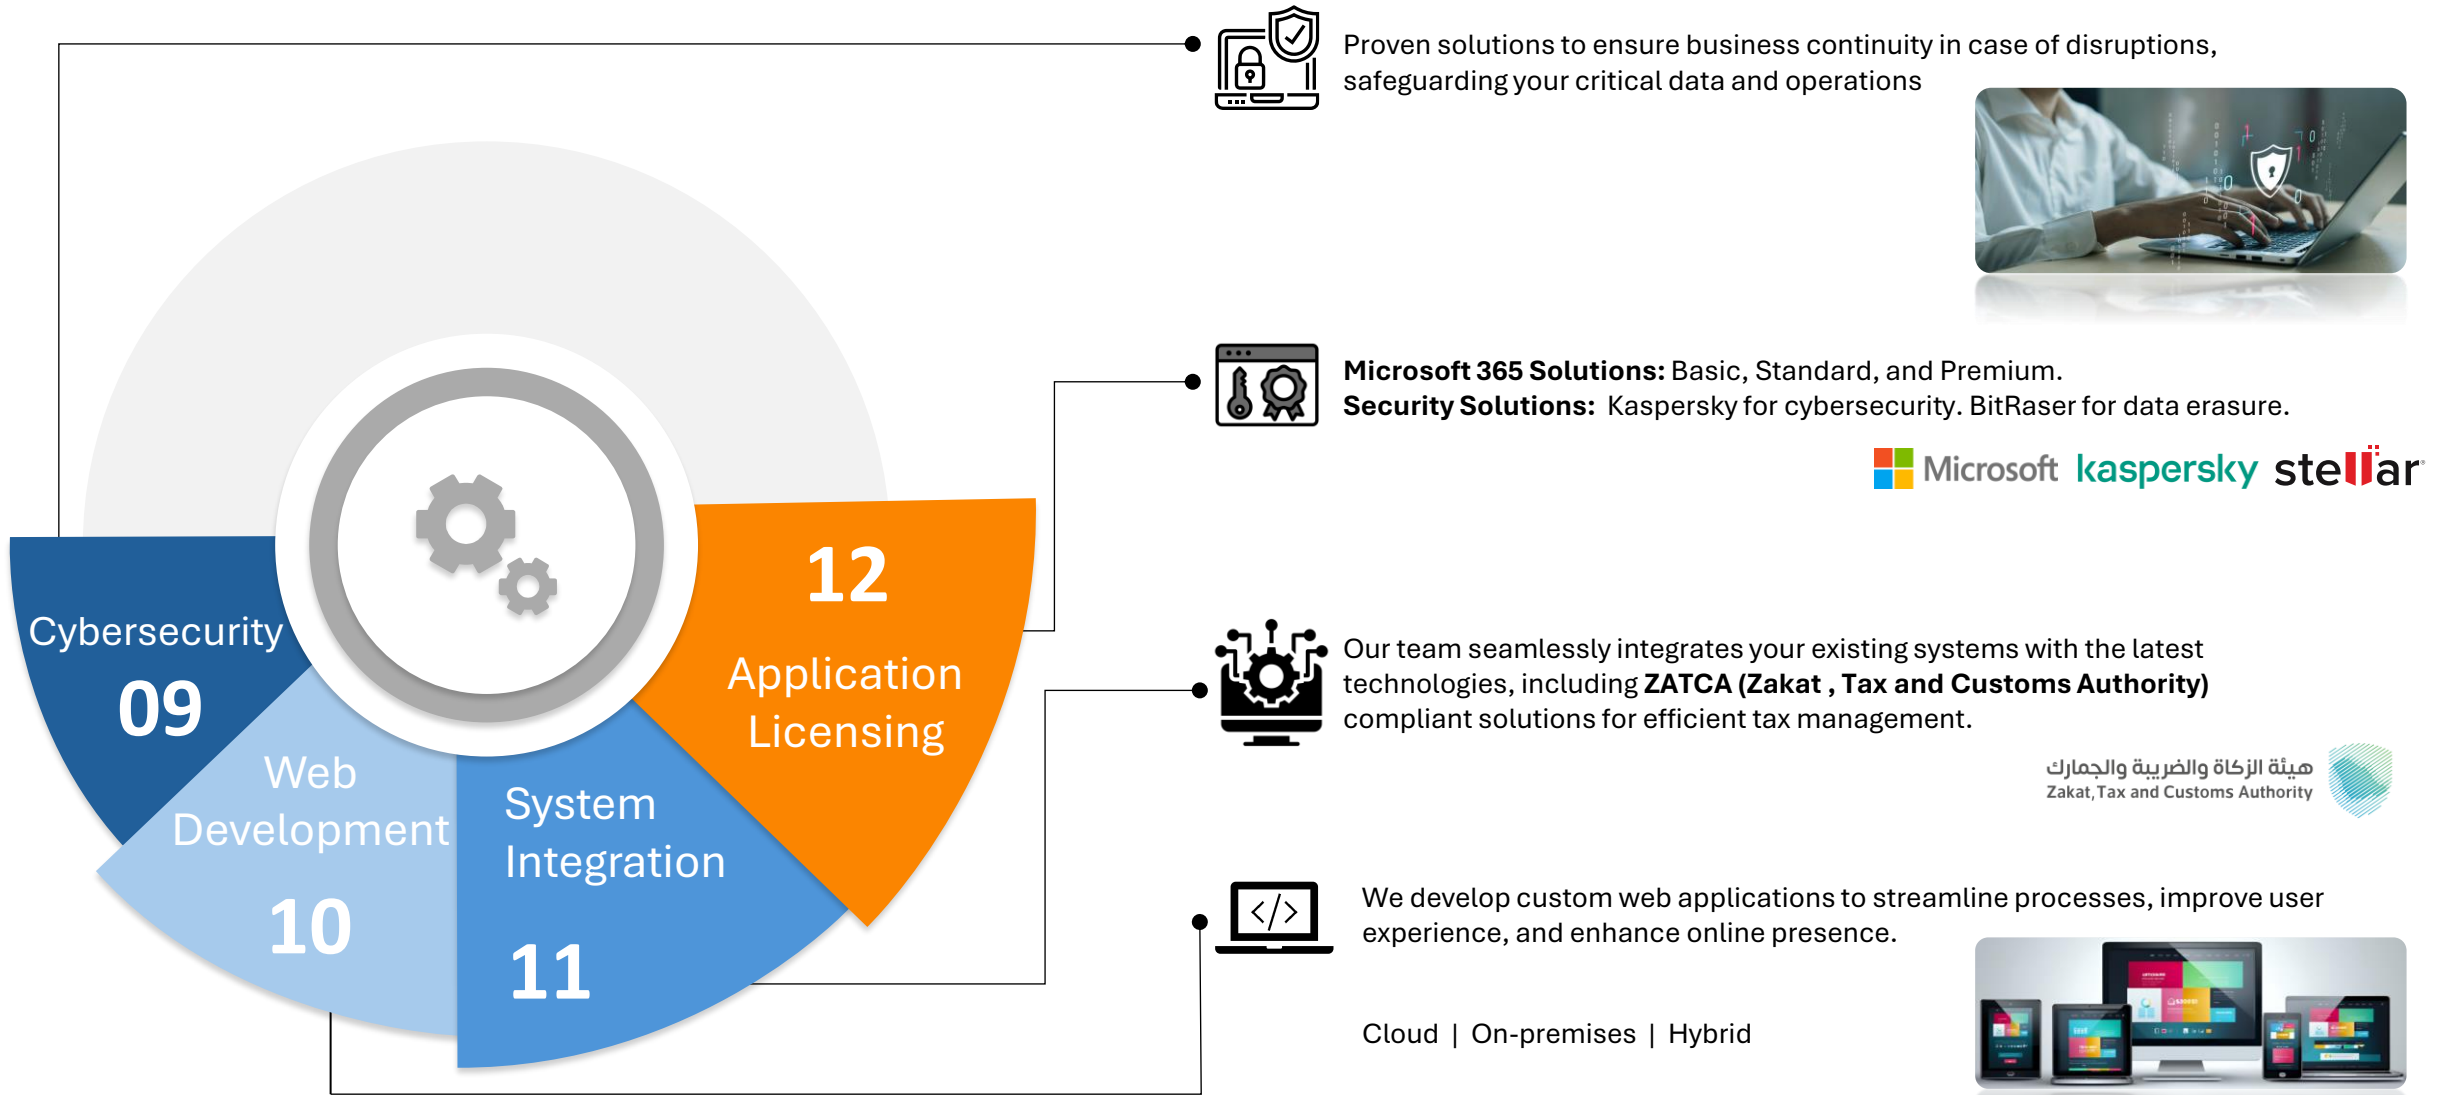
Cybersecurity
09

Web Development
10

System Integration
11

12
Application Licensing

Proven solutions to ensure business continuity in case of disruptions, safeguarding your critical data and operations

**Microsoft 365 Solutions:** Basic, Standard, and Premium.
**Security Solutions:** Kaspersky for cybersecurity. BitRaser for data erasure.

Microsoft kaspersky stellar

Our team seamlessly integrates your existing systems with the latest technologies, including **ZATCA (Zakat , Tax and Customs Authority)** compliant solutions for efficient tax management.

هيئة الزكاة والضريبة والجمارك
Zakat, Tax and Customs Authority

We develop custom web applications to streamline processes, improve user experience, and enhance online presence.

Cloud | On-premises | Hybrid